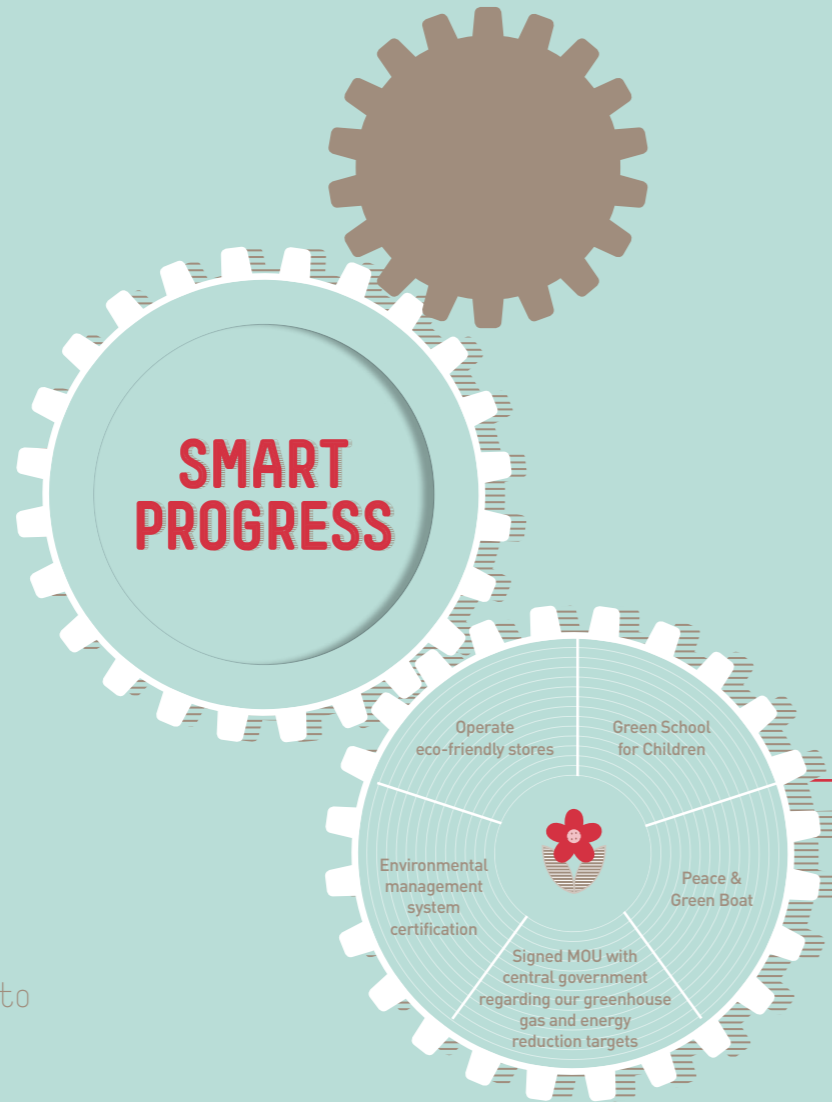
SMART PROGRESS

Operate eco-friendly stores

Green School for Children

Environmental management system certification

Peace & Green Boat

Signed MOU with central government regarding our greenhouse gas and energy reduction targets

to